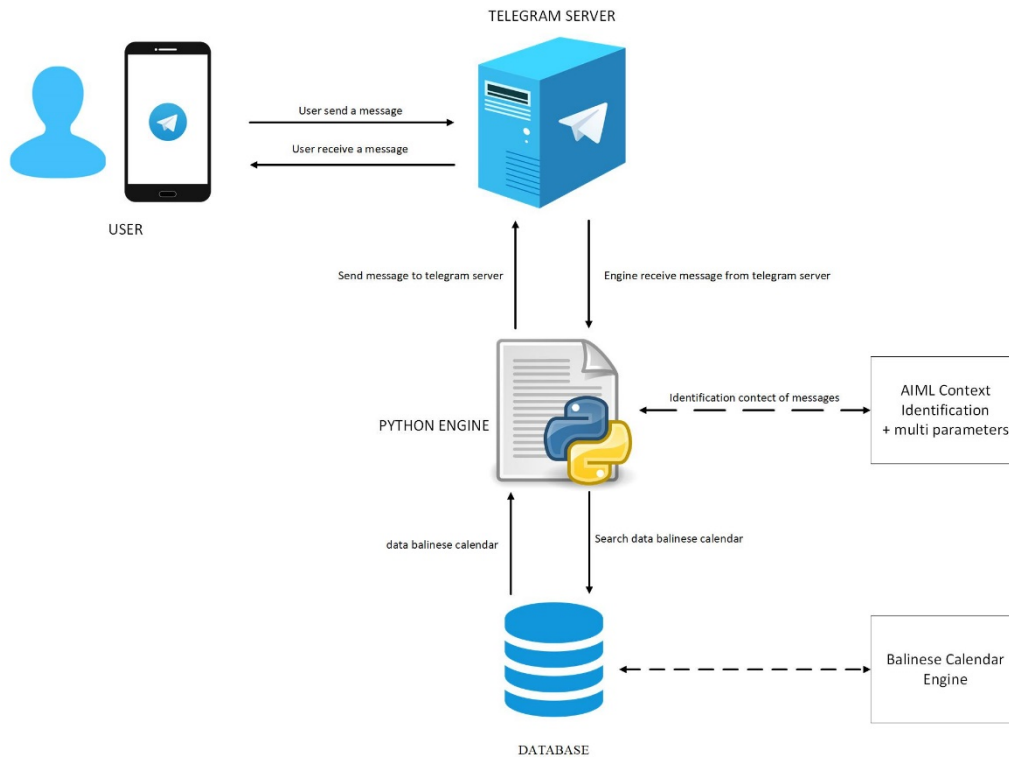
TELEGRAM SERVER

User send a message

User receive a message

USER

Send message to telegram server

Engine receive message from telegram server

PYTHON ENGINE

Identification contect of messages

AIML Context Identification + multi parameters

data balinese calendar

Search data balinese calendar

Balinese Calendar Engine

DATABASE